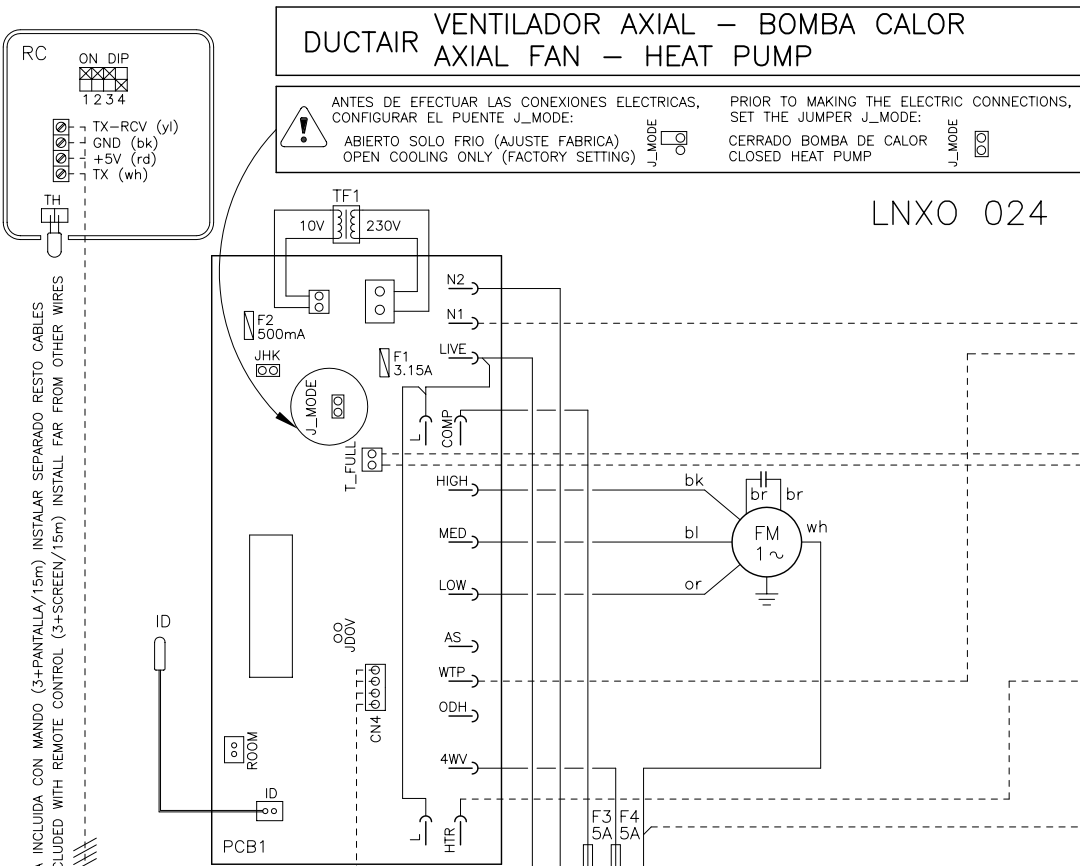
DUCTAIR VENTILADOR AXIAL – BOMBA CALOR
AXIAL FAN – HEAT PUMP

ANTES DE EFECTUAR LAS CONEXIONES ELECTRICAS, CONFIGURAR EL PUENTE J_MODE:
ABIERTO SOLO FRIO (AJUSTE FABRICA)
OPEN COOLING ONLY (FACTORY SETTING) J_MODE

PRIOR TO MAKING THE ELECTRIC CONNECTIONS, SET THE JUMPER J_MODE:
CERRADO BOMBA DE CALOR
CLOSED HEAT PUMP J_MODE

LNXO 024

RC
ON DIP
1 2 3 4
TX–RCV (yl)
GND (bk)
+5V (rd)
TX (wh)
TH

A INCLUIDA CON MANDO (3+PANTALLA/15m) INSTALAR SEPARADO RESTO CABLES
CLUDED WITH REMOTE CONTROL (3+SCREEN/15m) INSTALL FAR FROM OTHER WIRES

TF1
10V 230V
F2
500mA
JHK
J_MODE
F1
3.15A
T_FULL
N2
N1
LIVE
L
COMP
HIGH
MED
LOW
AS
WTP
ODH
4WV
L
HTR
bk
bl
or
br
br
wh
FM
1 ~
JDOV
CN4
ROOM
ID
ID
PCB1
F3
5A
F4
5A